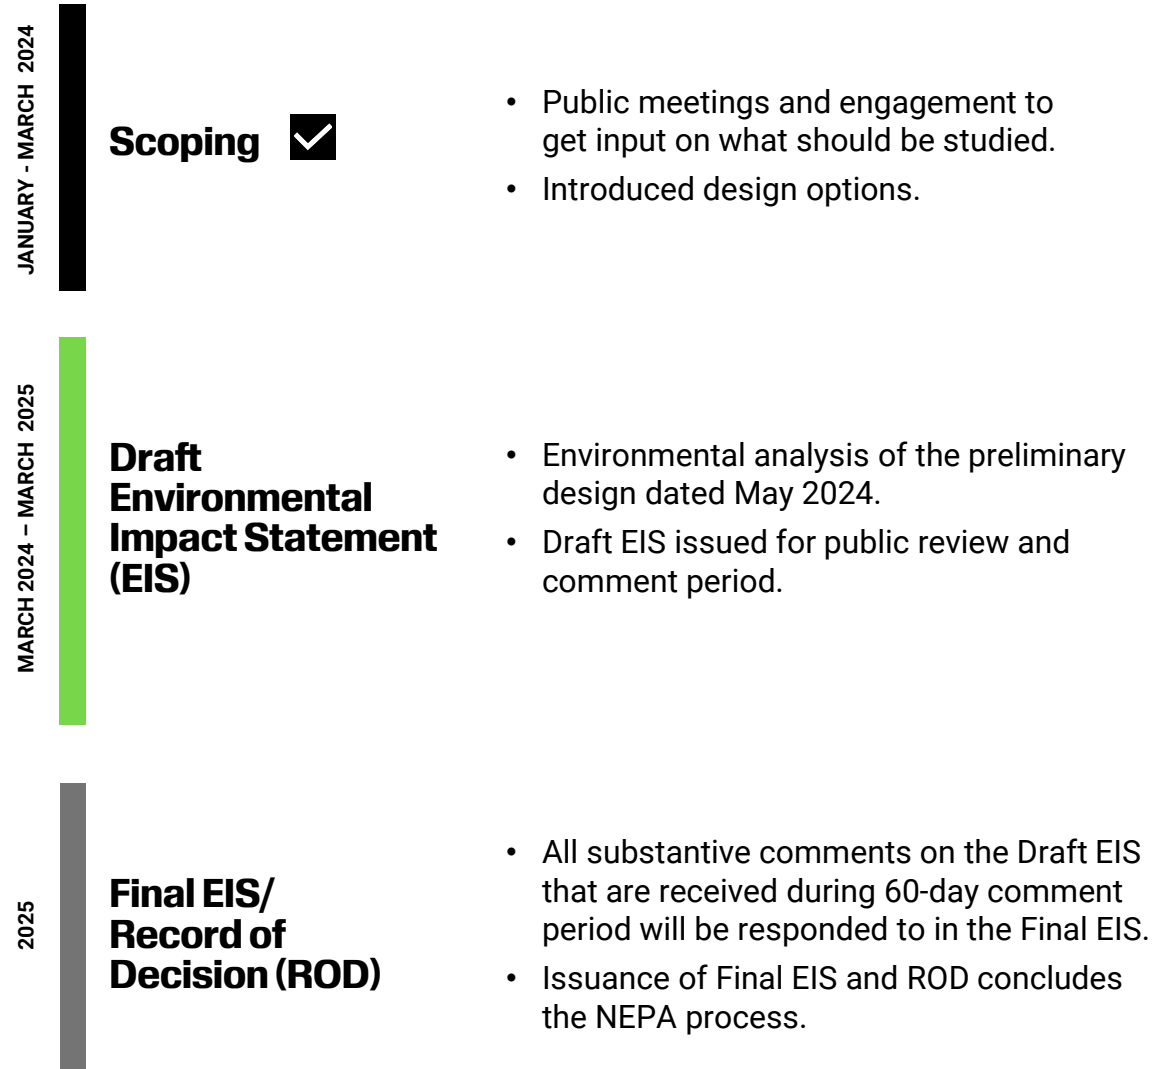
JANUARY - MARCH 2024

Scoping

• Public meetings and engagement to get input on what should be studied.
• Introduced design options.

MARCH 2024 – MARCH 2025

Draft Environmental Impact Statement (EIS)

• Environmental analysis of the preliminary design dated May 2024.
• Draft EIS issued for public review and comment period.

2025

Final EIS/ Record of Decision (ROD)

• All substantive comments on the Draft EIS that are received during 60-day comment period will be responded to in the Final EIS.
• Issuance of Final EIS and ROD concludes the NEPA process.